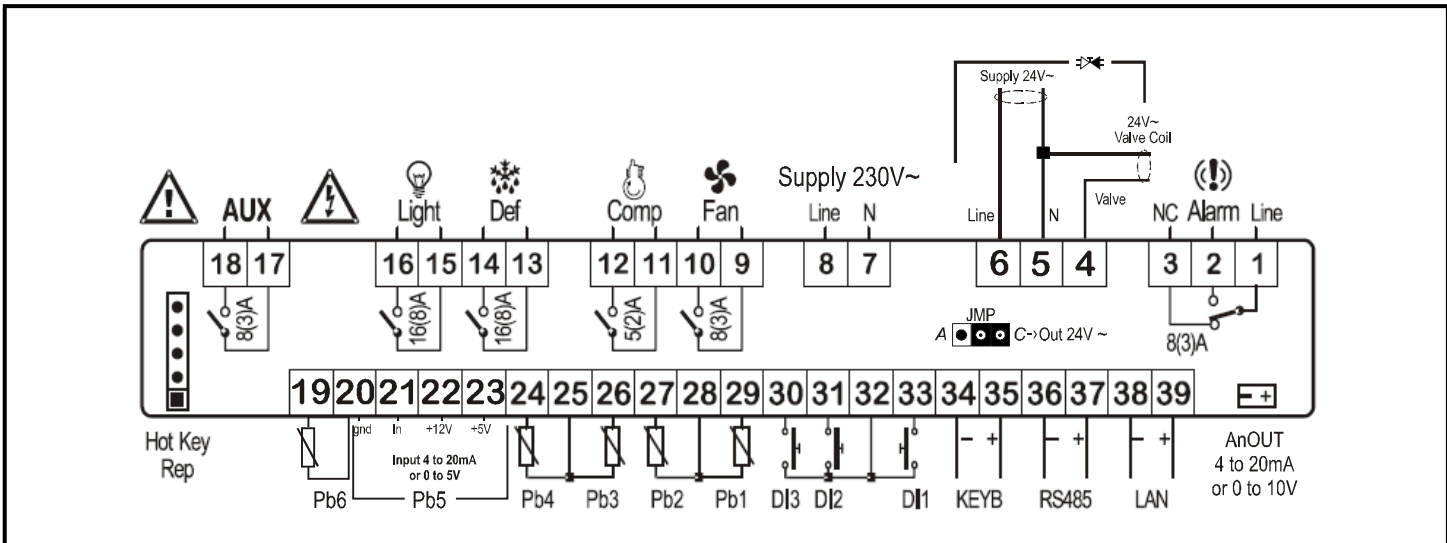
Supply 24V~

24V~
Valve Coil

AUX

Light

Def

Comp

Fan

Supply 230V~

Line N

Line

N

Valve

NC Alarm Line

18 17

16 15 14 13

12 11 10 9

8 7

6 5 4

3 2 1

8(3)A

16(8)A

16(8)A

5(2)A

8(3)A

JMP
A C->Out 24V ~

8(3)A

19 20 21 22 23 24 25 26 27 28 29 30 31 32 33 34 35 36 37 38 39

gnd In +12V +5V

Input 4 to 20mA
or 0 to 5V

− + − + − +

Hot Key
Rep

Pb6 Pb5 Pb4 Pb3 Pb2 Pb1 DI3 DI2 DI1 KEYB RS485 LAN

AnOUT
4 to 20mA
or 0 to 10V